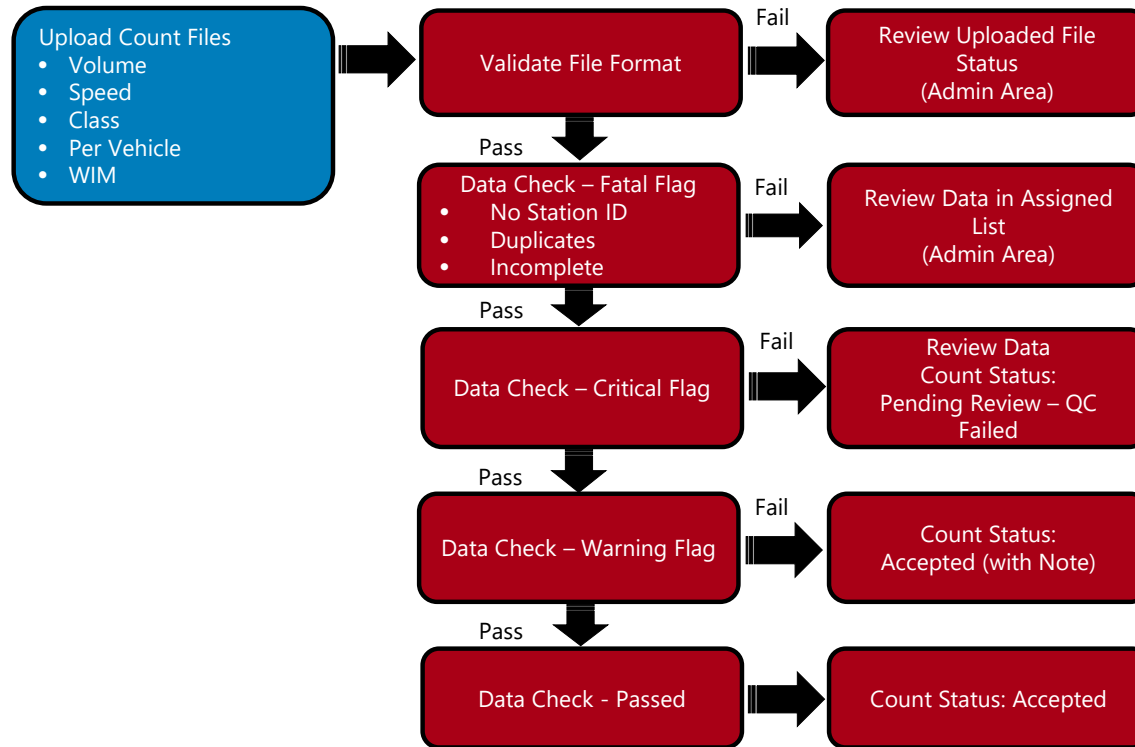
Upload Count Files
- Volume
- Speed
- Class
- Per Vehicle
- WIM

Validate File Format

Fail

Review Uploaded File Status (Admin Area)

Pass

Data Check – Fatal Flag
- No Station ID
- Duplicates
- Incomplete

Fail

Review Data in Assigned List (Admin Area)

Pass

Data Check – Critical Flag

Fail

Review Data Count Status: Pending Review – QC Failed

Pass

Data Check – Warning Flag

Fail

Count Status: Accepted (with Note)

Pass

Data Check - Passed

Count Status: Accepted